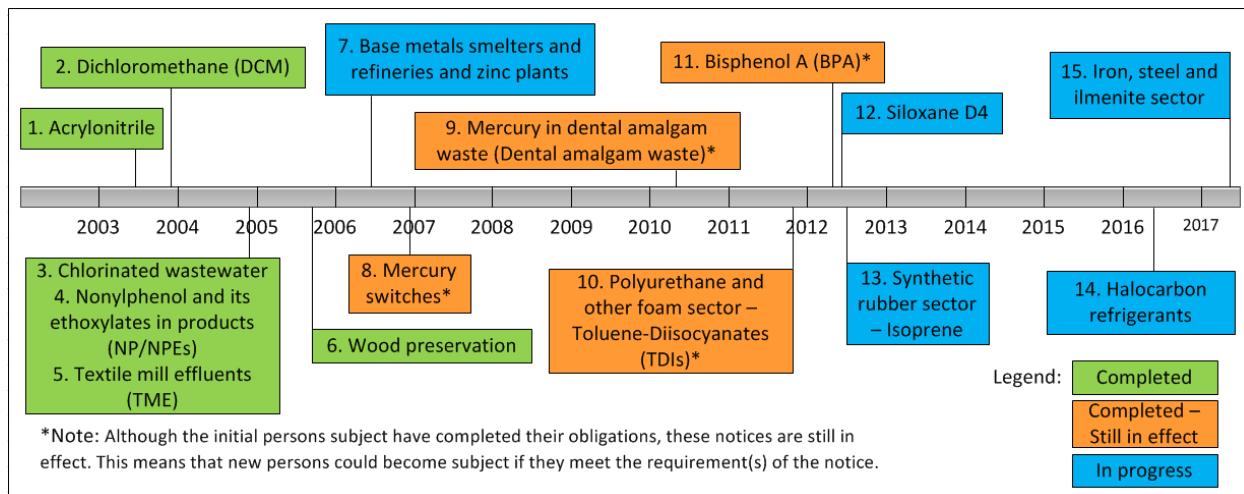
2. Dichloromethane (DCM)

1. Acrylonitrile

7. Base metals smelters and refineries and zinc plants

9. Mercury in dental amalgam waste (Dental amalgam waste)*

11. Bisphenol A (BPA)*

12. Siloxane D4

15. Iron, steel and ilmenite sector

2003 2004 2005 2006 2007 2008 2009 2010 2011 2012 2013 2014 2015 2016 2017

3. Chlorinated wastewater
4. Nonylphenol and its ethoxylates in products (NP/NPEs)
5. Textile mill effluents (TME)

6. Wood preservation

8. Mercury switches*

10. Polyurethane and other foam sector – Toluene-Diisocyanates (TDIs)*

13. Synthetic rubber sector – Isoprene

14. Halocarbon refrigerants

Legend: Completed

Completed – Still in effect

In progress

*Note: Although the initial persons subject have completed their obligations, these notices are still in effect. This means that new persons could become subject if they meet the requirement(s) of the notice.